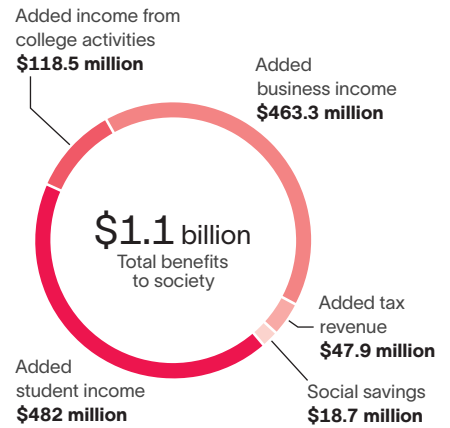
Added income from college activities
**$118.5 million**

Added business income
**$463.3 million**

$1.1 billion
Total benefits to society

Added tax revenue
**$47.9 million**

Added student income
**$482 million**

Social savings
**$18.7 million**